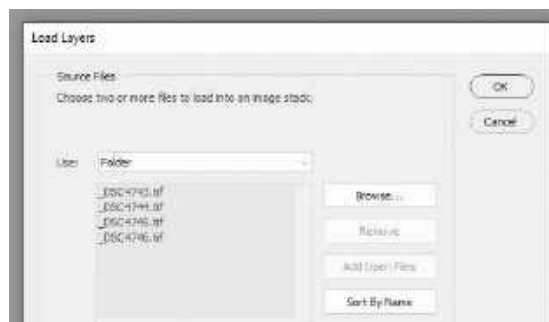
Load Layers

Source Files

Choose two or more files to load into an image stack.

Use: Folder

_DSC4743.tif
_DSC4744.tif
_DSC4745.tif
_DSC4746.tif

Browse...

Remove

Add Open Files

Sort By Name

OK

Cancel